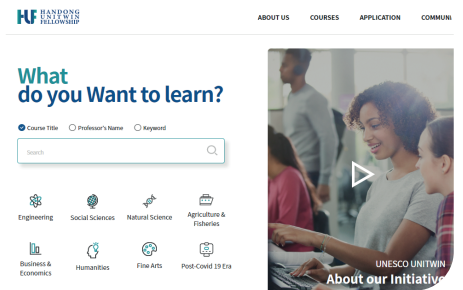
HUF HANDONG UNITWIN FELLOWSHIP

ABOUT US COURSES APPLICATION COMMU

What
do you Want to learn?

Course Title Professor's Name Keyword

Search

Engineering
Social Sciences
Natural Science
Agriculture & Fisheries
Business & Economics
Humanities
Fine Arts
Post-Covid 19 Era

UNESCO UNITWIN
About our Initiativ